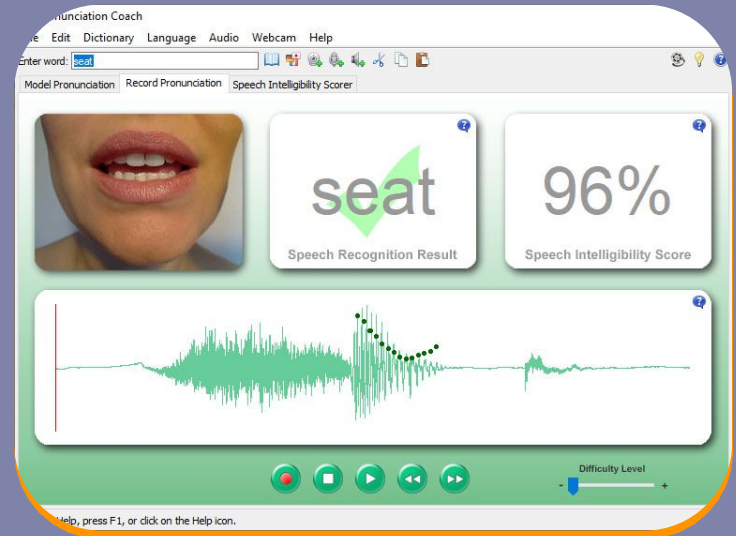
nunciation Coach

le Edit Dictionary Language Audio Webcam Help

Enter word: seat

Model Pronunciation | Record Pronunciation | Speech Intelligibility Scorer

?

seat

Speech Recognition Result

?

96%

Speech Intelligibility Score

?

Difficulty Level

- +

Help, press F1, or click on the Help icon.